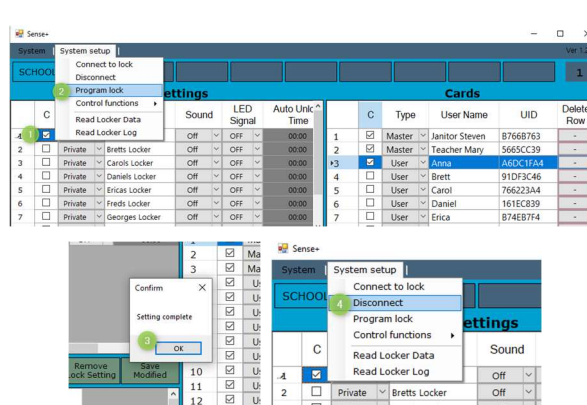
Sense+
System | System setup |
Ver 1.2
SCHOOL
Connect to lock
Disconnect
2 Program lock
Control functions ▸
Read Locker Data
Read Locker Log

ettings
C
Sound
LED Signal
Auto Unlock Time

| | C | | | Sound | LED Signal | Auto Unlock Time |
|---|---|---|---|---|---|---|
| 1 | ☑ | | | Off | OFF | 00:00 |
| 2 | ☐ | Private | Bretts Locker | Off | OFF | 00:00 |
| 3 | ☐ | Private | Carols Locker | Off | OFF | 00:00 |
| 4 | ☐ | Private | Daniels Locker | Off | OFF | 00:00 |
| 5 | ☐ | Private | Ericas Locker | Off | OFF | 00:00 |
| 6 | ☐ | Private | Freds Locker | Off | OFF | 00:00 |
| 7 | ☐ | Private | Georges Locker | Off | OFF | 00:00 |

1

Cards

| | C | Type | User Name | UID | Delete Row |
|---|---|---|---|---|---|
| 1 | ☑ | Master | Janitor Steven | B766B763 | - |
| 2 | ☑ | Master | Teacher Mary | 5665CC39 | - |
| 3 | ☑ | User | Anna | A6DC1FA4 | - |
| 4 | ☐ | User | Brett | 91DF3C46 | - |
| 5 | ☐ | User | Carol | 766223A4 | - |
| 6 | ☐ | User | Daniel | 161EC839 | - |
| 7 | ☐ | User | Erica | B74EB7F4 | - |

Confirm
Setting complete
3 OK
Remove Lock Setting
Save Modified
2 Ma
3 Ma
Us
Us
Us
Us
Us
10 Us
11 Us
12 Us

Sense+
System | System setup |
SCHOOL
Connect to lock
4 Disconnect
Program lock
Control functions ▸
Read Locker Data
Read Locker Log
ettings
C
Sound
1 ☑ Off
2 ☐ Private Bretts Locker Off